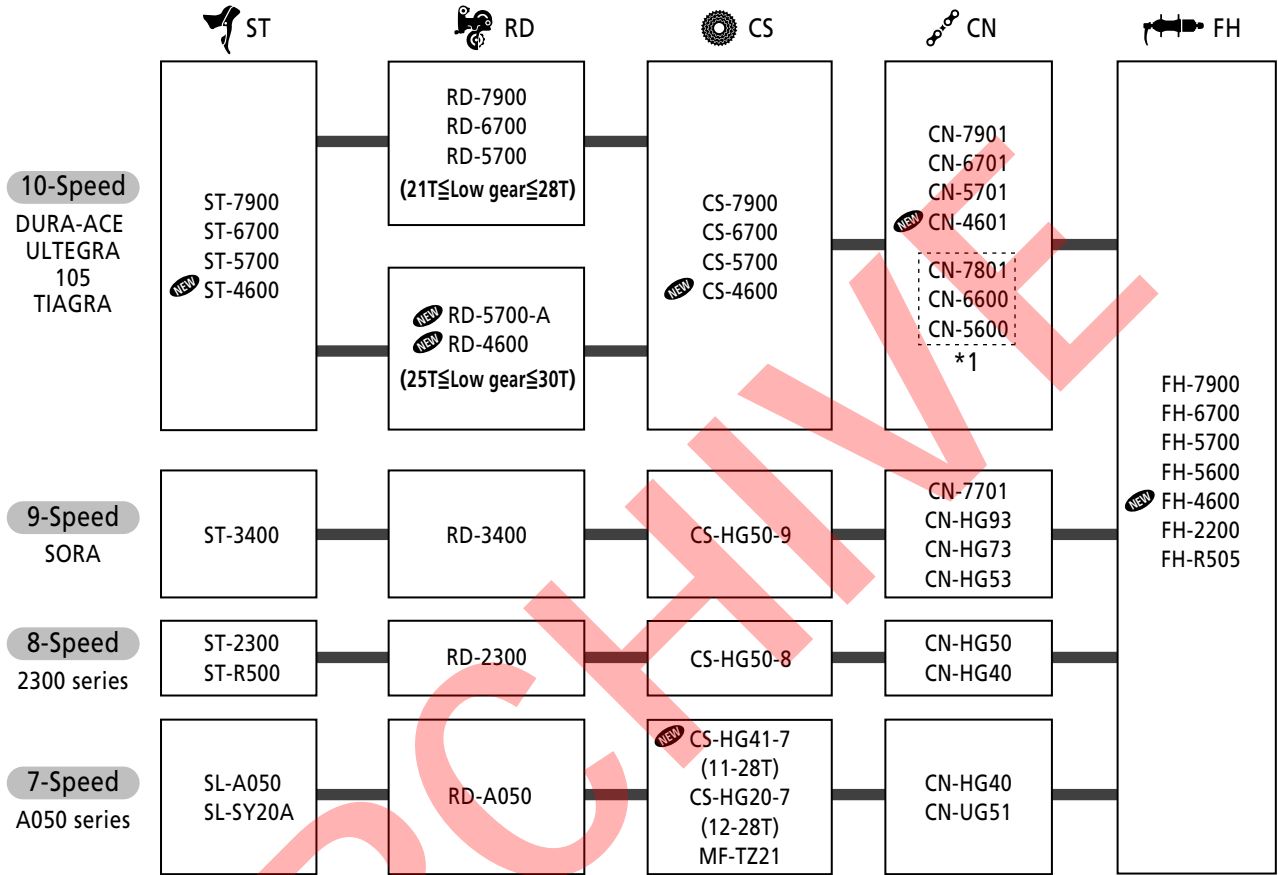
ST

RD

CS

CN

FH

10-Speed
DURA-ACE
ULTEGRA
105
TIAGRA

ST-7900
ST-6700
ST-5700
NEW ST-4600

RD-7900
RD-6700
RD-5700
(21T≦Low gear≦28T)

NEW RD-5700-A
NEW RD-4600
(25T≦Low gear≦30T)

CS-7900
CS-6700
CS-5700
NEW CS-4600

CN-7901
CN-6701
CN-5701
NEW CN-4601

CN-7801
CN-6600
CN-5600
*1

FH-7900
FH-6700
FH-5700
FH-5600
NEW FH-4600
FH-2200
FH-R505

9-Speed
SORA

ST-3400

RD-3400

CS-HG50-9

CN-7701
CN-HG93
CN-HG73
CN-HG53

8-Speed
2300 series

ST-2300
ST-R500

RD-2300

CS-HG50-8

CN-HG50
CN-HG40

7-Speed
A050 series

SL-A050
SL-SY20A

RD-A050

NEW CS-HG41-7
(11-28T)
CS-HG20-7
(12-28T)
MF-TZ21

CN-HG40
CN-UG51

ARCHIVE